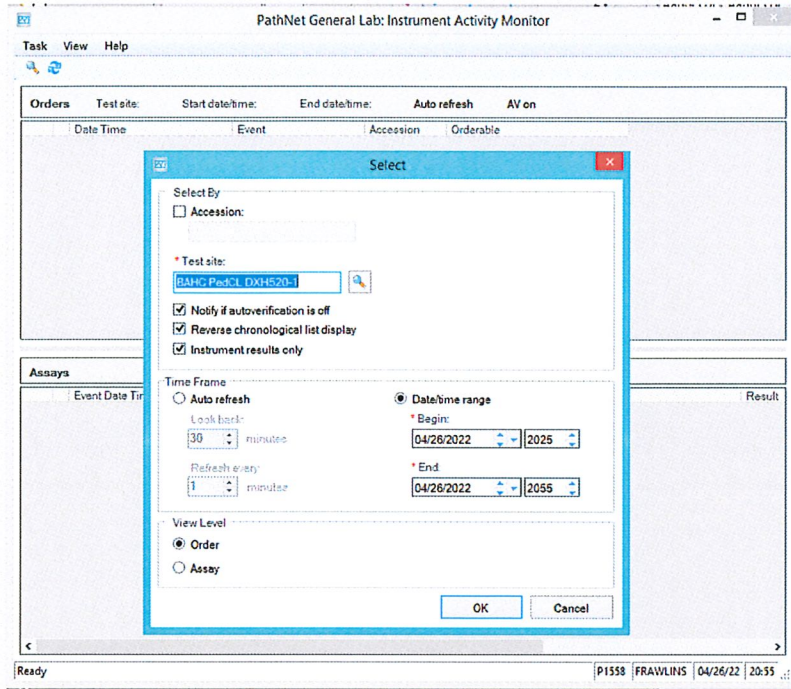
PathNet General Lab: Instrument Activity Monitor

Task View Help

Orders Test site: Start date/time: End date/time: Auto refresh AV on

Date Time Event Accession Orderable

Select

Select By

Accession:

* Test site:

BAHC PedCL DXH520-1

Notify if autoverification is off

Reverse chronological list display

Instrument results only

Time Frame

Auto refresh

Look back:

30 minutes

Refresh every:

1 minutes

Date/time range

* Begin:

04/26/2022 2025

* End:

04/26/2022 2055

View Level

Order

Assay

OK Cancel

Assays

Event Date Tir

Result

Ready

P1558 FRAWLINS 04/26/22 20:55